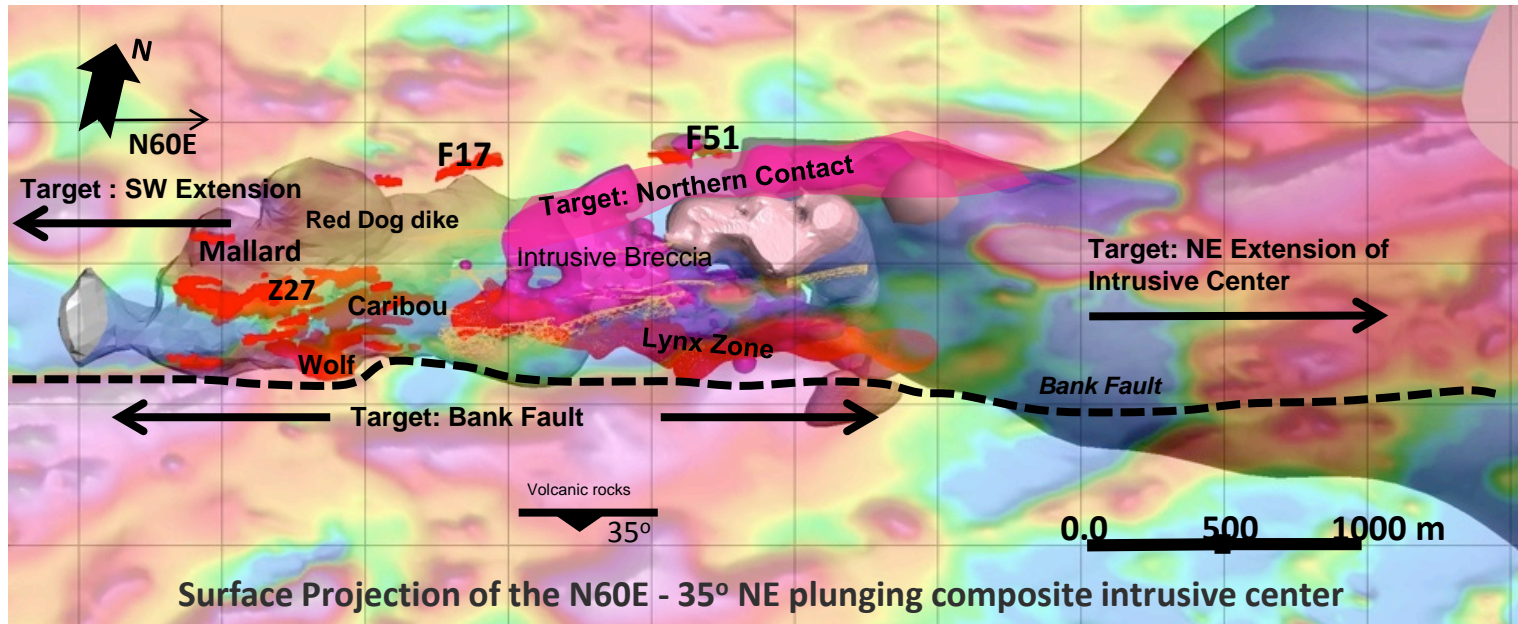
N
N60E
F17
F51
Target : SW Extension
Red Dog dike
Target: Northern Contact
Mallard
Intrusive Breccia
Target: NE Extension of Intrusive Center
Z27
Caribou
Lynx Zone
Wolf
Bank Fault
Target: Bank Fault
Volcanic rocks
35$^o$
0.0 500 1000 m
Surface Projection of the N60E - 35$^o$ NE plunging composite intrusive center